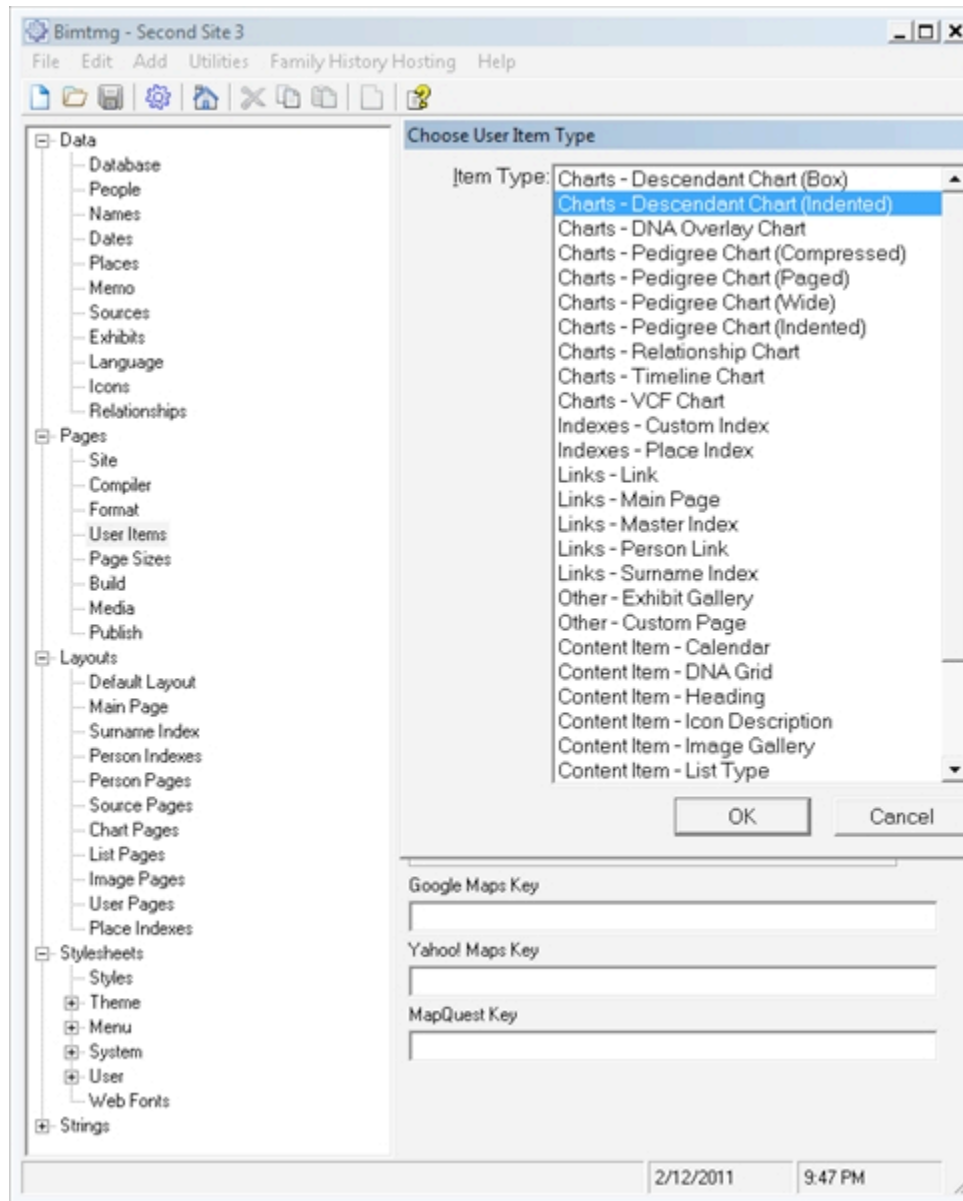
Bimtmg - Second Site 3

File Edit Add Utilities Family History Hosting Help

Data
Database
People
Names
Dates
Places
Memo
Sources
Exhibits
Language
Icons
Relationships
Pages
Site
Compiler
Format
User Items
Page Sizes
Build
Media
Publish
Layouts
Default Layout
Main Page
Surname Index
Person Indexes
Person Pages
Source Pages
Chart Pages
List Pages
Image Pages
User Pages
Place Indexes
Stylesheets
Styles
Theme
Menu
System
User
Web Fonts
Strings

Choose User Item Type

Item Type: Charts - Descendant Chart (Box)
Charts - Descendant Chart (Indented)
Charts - DNA Overlay Chart
Charts - Pedigree Chart (Compressed)
Charts - Pedigree Chart (Paged)
Charts - Pedigree Chart (Wide)
Charts - Pedigree Chart (Indented)
Charts - Relationship Chart
Charts - Timeline Chart
Charts - VCF Chart
Indexes - Custom Index
Indexes - Place Index
Links - Link
Links - Main Page
Links - Master Index
Links - Person Link
Links - Surname Index
Other - Exhibit Gallery
Other - Custom Page
Content Item - Calendar
Content Item - DNA Grid
Content Item - Heading
Content Item - Icon Description
Content Item - Image Gallery
Content Item - List Type

OK Cancel

Google Maps Key

Yahoo! Maps Key

MapQuest Key

2/12/2011 9:47 PM